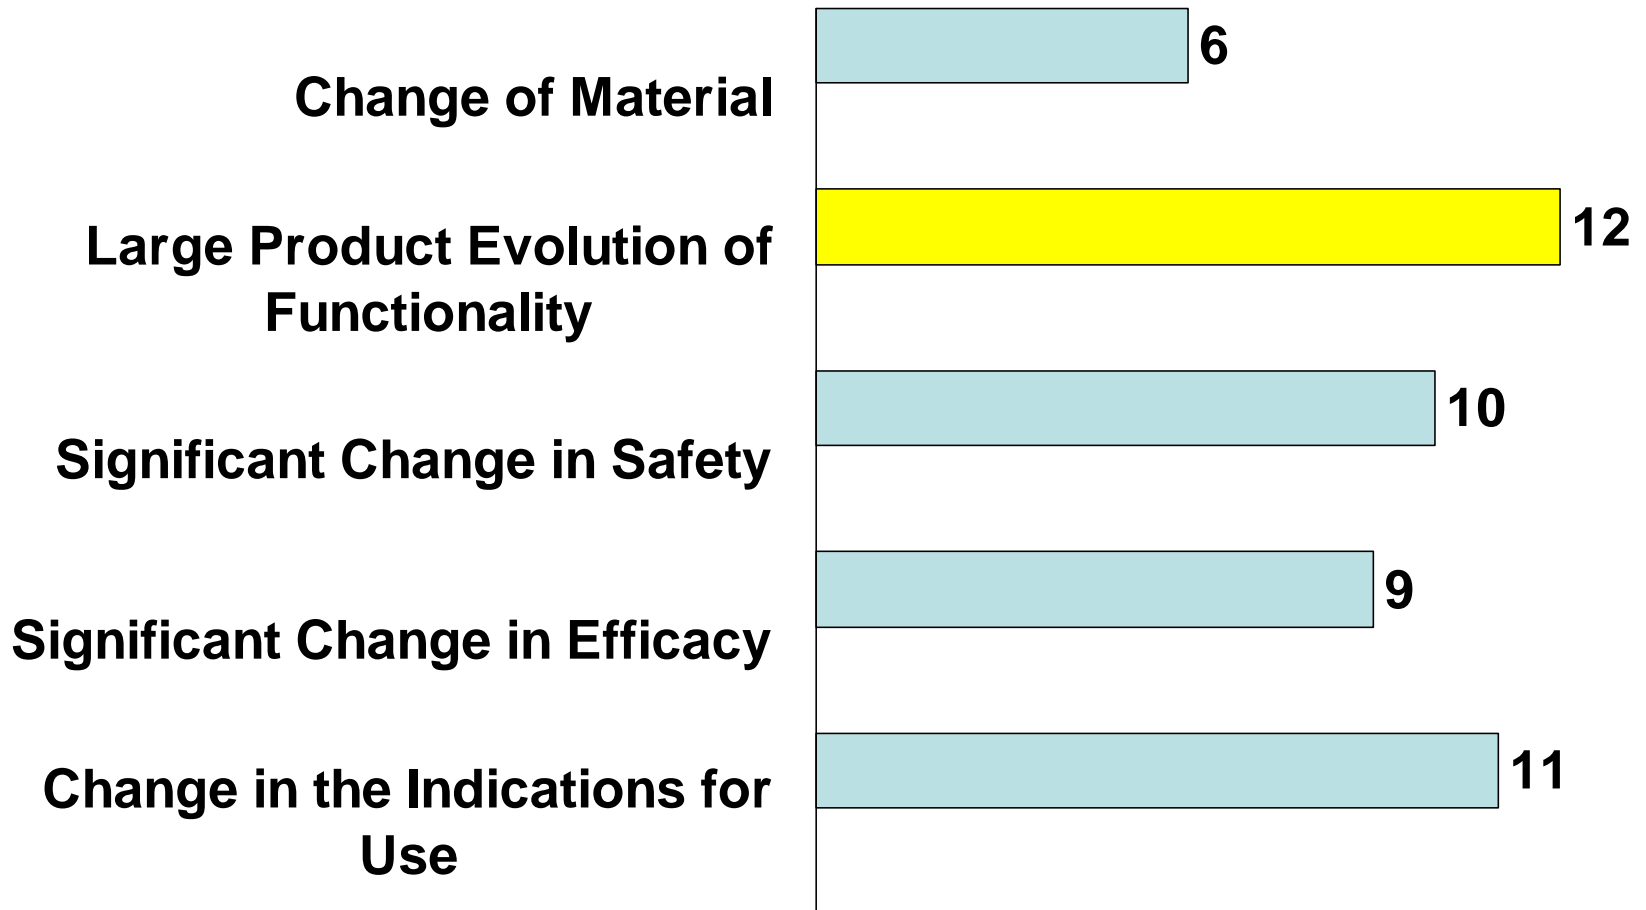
| | |
|---|---|
| Change of Material | 6 |
| Large Product Evolution of Functionality | 12 |
| Significant Change in Safety | 10 |
| Significant Change in Efficacy | 9 |
| Change in the Indications for Use | 11 |